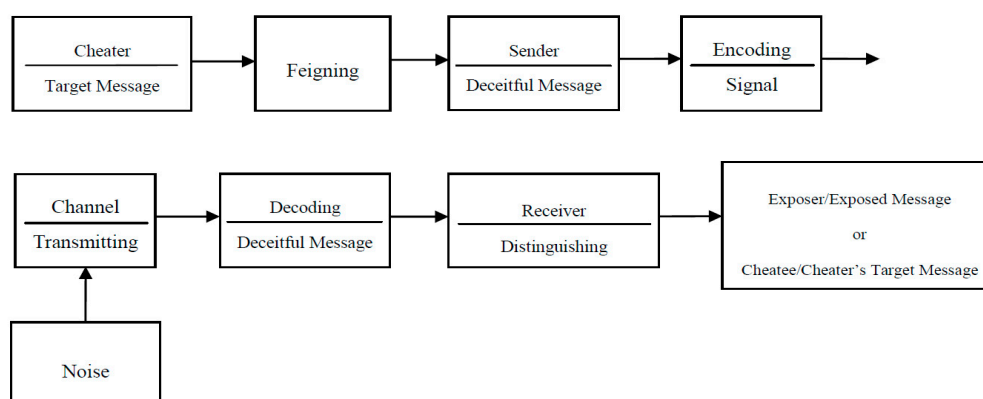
Cheater
Target Message

Feigning

Sender
Deceitful Message

Encoding
Signal

Channel
Transmitting

Decoding
Deceitful Message

Receiver
Distinguishing

Exposer/Exposed Message
or
Cheatee/Cheater’s Target Message

Noise